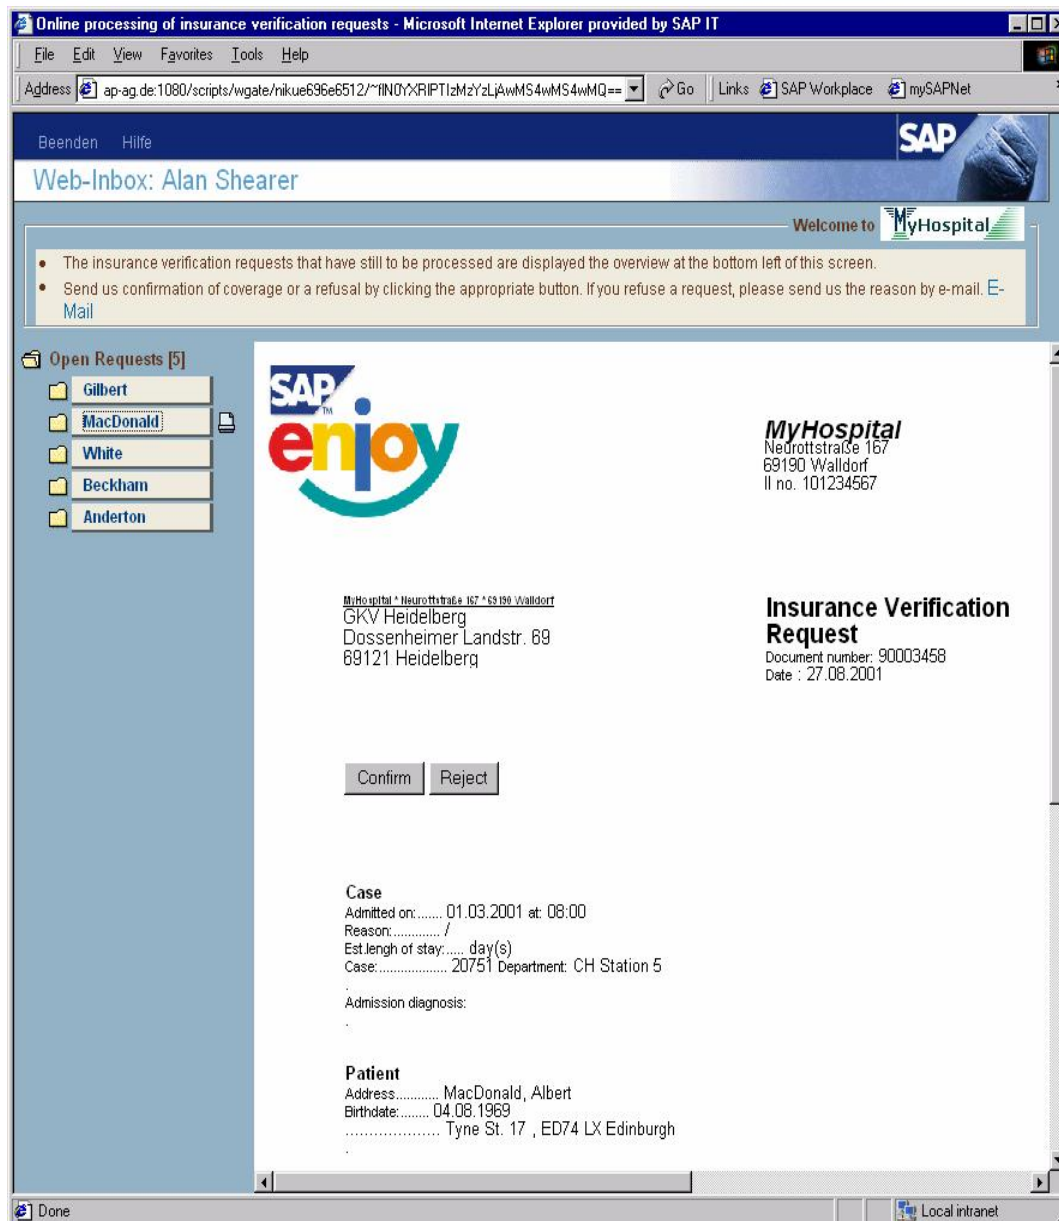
Online processing of insurance verification requests - Microsoft Internet Explorer provided by SAP IT

File Edit View Favorites Tools Help

Address ap-ag.de:1080/scripts/wgate/nikue696e6512/~flN0YXRlPTIzMzYzLjAwMS4wMS4wMQ== Go Links SAP Workplace mySAPNet

Beenden Hilfe

SAP

Web-Inbox: Alan Shearer

Welcome to MyHospital

• The insurance verification requests that have still to be processed are displayed the overview at the bottom left of this screen.
• Send us confirmation of coverage or a refusal by clicking the appropriate button. If you refuse a request, please send us the reason by e-mail. E-Mail

Open Requests [5]
Gilbert
MacDonald
White
Beckham
Anderton

SAP enjoy

MyHospital
Neurottstraße 167
69190 Walldorf
Il no. 101234567

MyHospital * Neurottstraße 167 * 69190 Walldorf
GKV Heidelberg
Dossenheimer Landstr. 69
69121 Heidelberg

Insurance Verification Request
Document number: 90003458
Date : 27.08.2001

Confirm Reject

Case
Admitted on:....... 01.03.2001 at: 08:00
Reason:............ /
Est.lengh of stay:...... day(s)
Case:.................. 20751 Department: CH Station 5
.
Admission diagnosis:
.

Patient
Address........... MacDonald, Albert
Birthdate:........ 04.08.1969
.................... Tyne St. 17 , ED74 LX Edinburgh
.

Done Local intranet